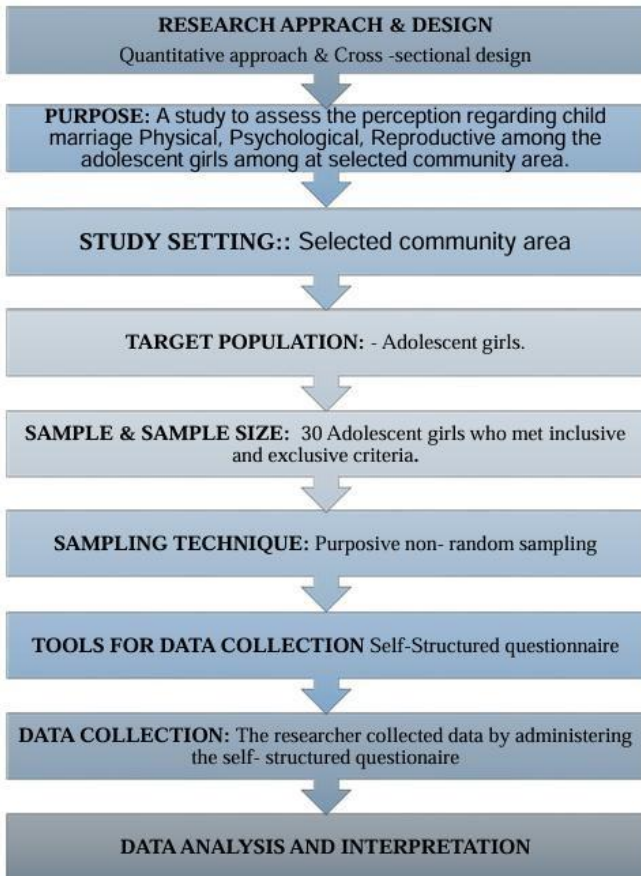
RESEARCH APPRACH & DESIGN
Quantitative approach & Cross -sectional design

PURPOSE: A study to assess the perception regarding child marriage Physical, Psychological, Reproductive among the adolescent girls among at selected community area.

STUDY SETTING:: Selected community area

TARGET POPULATION: - Adolescent girls.

SAMPLE & SAMPLE SIZE: 30 Adolescent girls who met inclusive and exclusive criteria.

SAMPLING TECHNIQUE: Purposive non- random sampling

TOOLS FOR DATA COLLECTION Self-Structured questionnaire

DATA COLLECTION: The researcher collected data by administering the self- structured questionnaire

DATA ANALYSIS AND INTERPRETATION